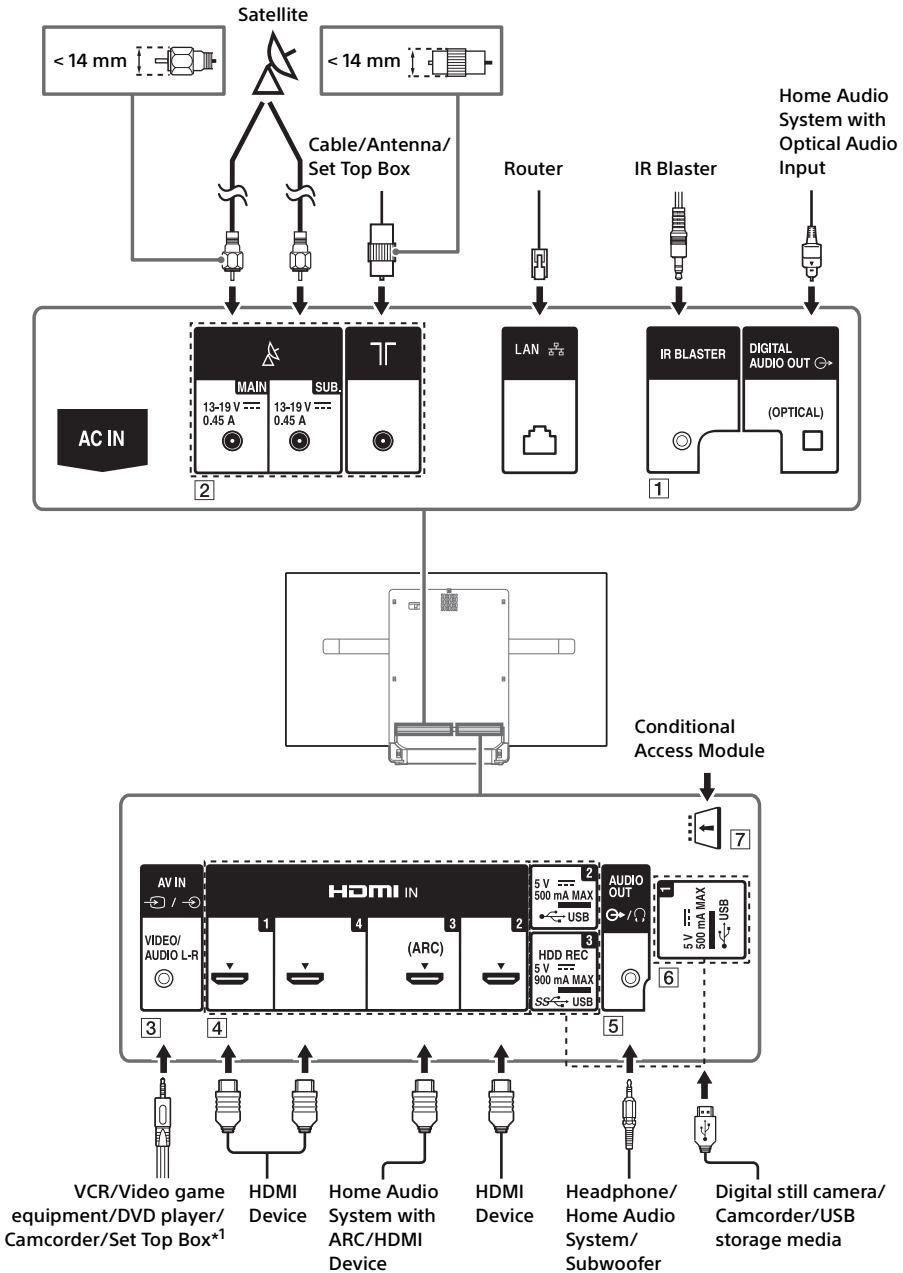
Satellite

< 14 mm

< 14 mm

Cable/Antenna/ Set Top Box

Router

IR Blaster

Home Audio System with Optical Audio Input

AC IN

MAIN
13-19 V $\overline{---}$ 0.45 A

SUB.
13-19 V $\overline{---}$ 0.45 A

LAN

IR BLASTER

DIGITAL AUDIO OUT

(OPTICAL)

2

1

Conditional Access Module

7

AV IN

VIDEO/ AUDIO L-R

HDMI IN

1

4

3 (ARC)

2

2 5 V $\overline{---}$ 500 mA MAX USB

3 HDD REC 5 V $\overline{---}$ 900 mA MAX USB

AUDIO OUT

1 5 V $\overline{---}$ 500 mA MAX USB

6

3

4

5

VCR/Video game equipment/DVD player/ Camcorder/Set Top Box*$^1$

HDMI Device

Home Audio System with ARC/HDMI Device

HDMI Device

Headphone/ Home Audio System/ Subwoofer

Digital still camera/ Camcorder/USB storage media